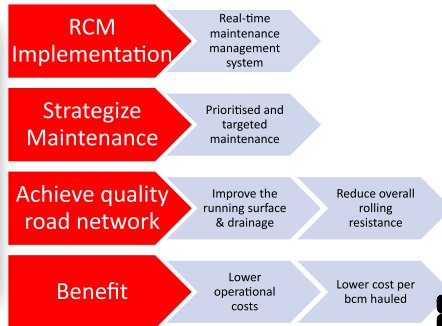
RCM Implementation

Real-time maintenance management system

Strategize Maintenance

Prioritised and targeted maintenance

Achieve quality road network

Improve the running surface & drainage

Reduce overall rolling resistance

Benefit

Lower operational costs

Lower cost per bcm hauled